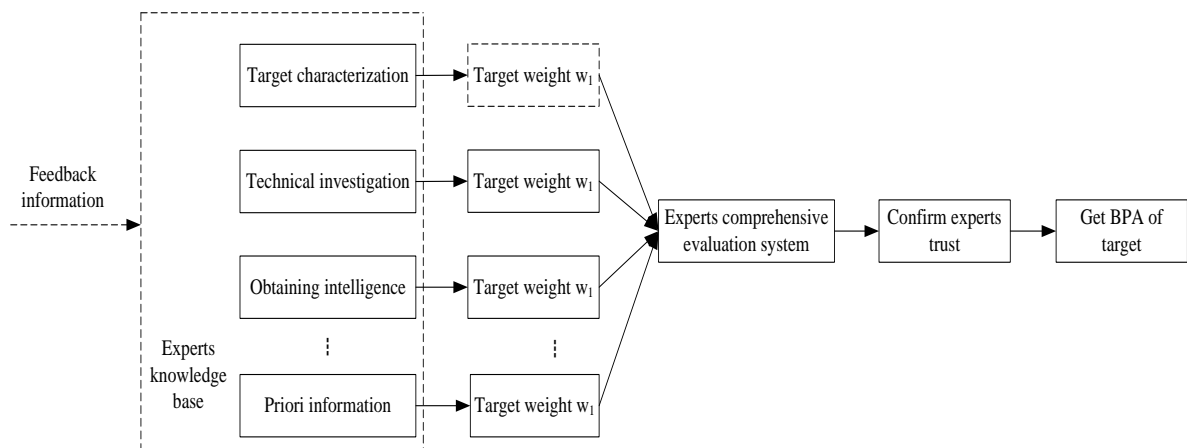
Feedback information

Target characterization

Technical investigation

Obtaining intelligence

⋮

Priori information

Experts knowledge base

Target weight $w_1$

Target weight $w_1$

Target weight $w_1$

⋮

Target weight $w_1$

Experts comprehensive evaluation system

Confirm experts trust

Get BPA of target